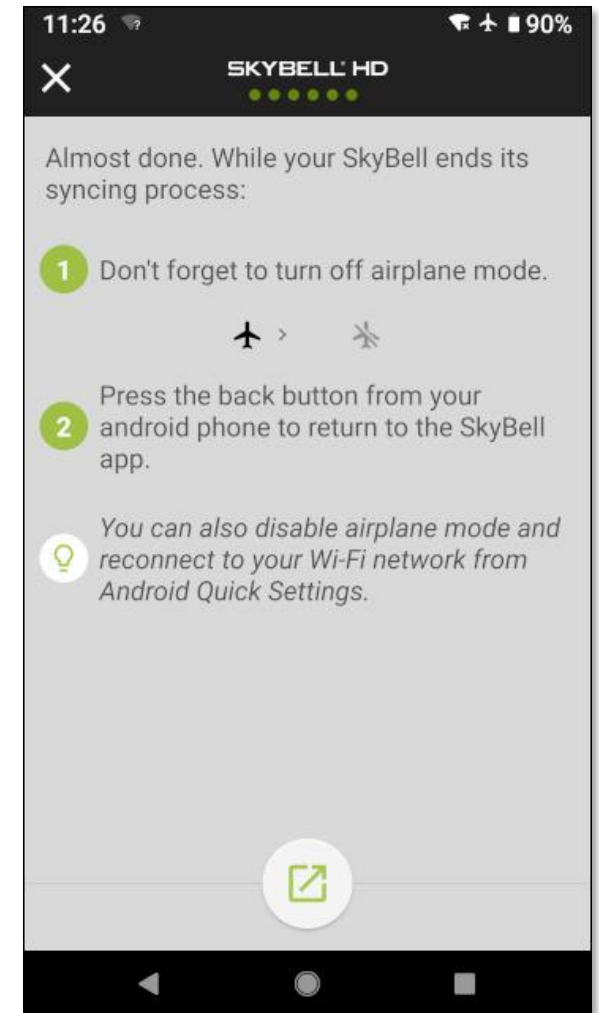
11:26

90%

SKYBELL HD

Almost done. While your SkyBell ends its syncing process:

1 Don't forget to turn off airplane mode.

2 Press the back button from your android phone to return to the SkyBell app.

You can also disable airplane mode and reconnect to your Wi-Fi network from Android Quick Settings.